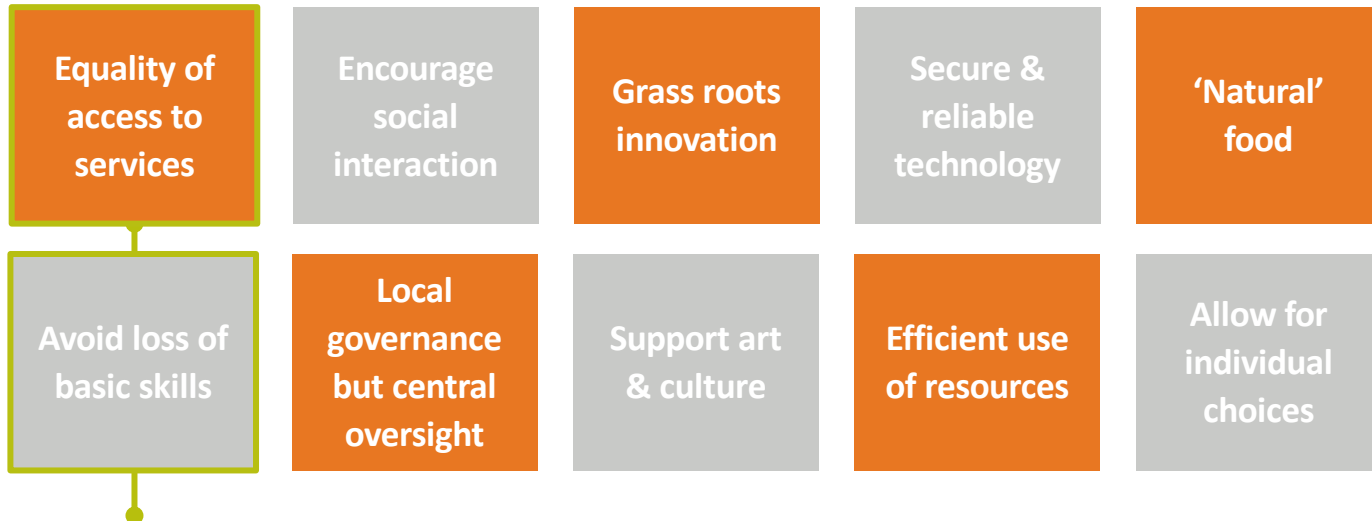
Equality of access to services

Encourage social interaction

Grass roots innovation

Secure & reliable technology

'Natural' food

Avoid loss of basic skills

Local governance but central oversight

Support art & culture

Efficient use of resources

Allow for individual choices